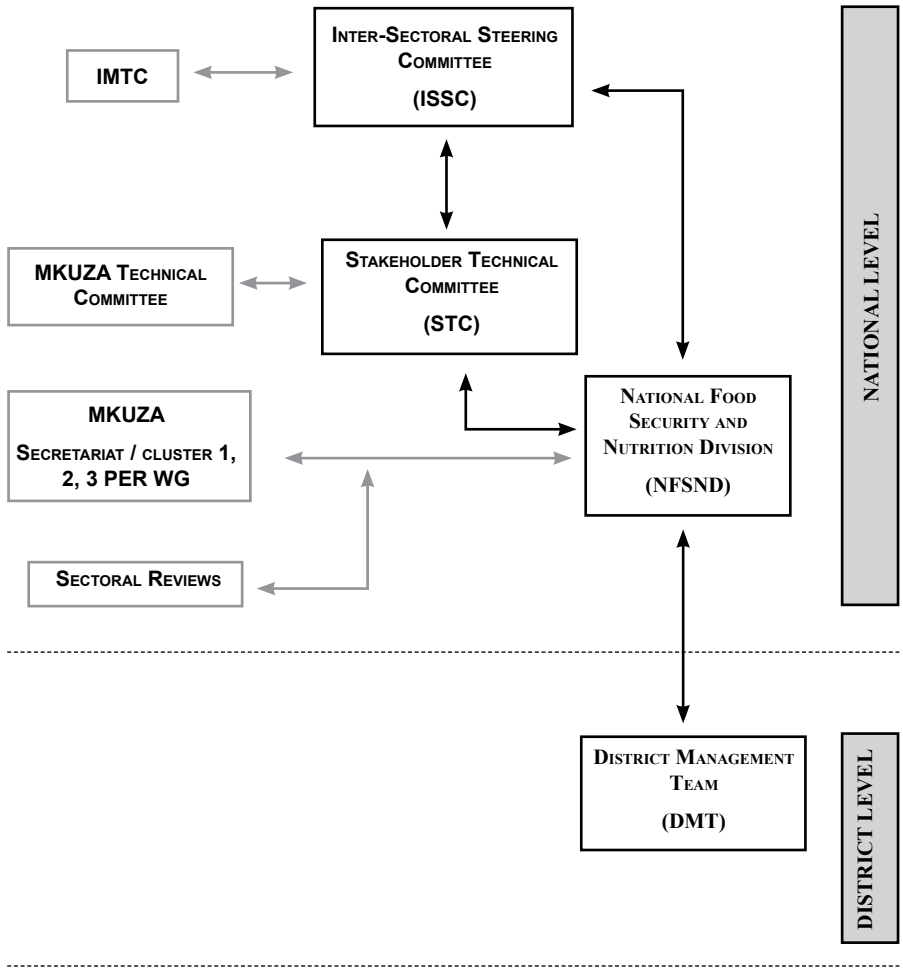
INTER-SECTORAL STEERING COMMITTEE
(ISSC)

IMTC

NATIONAL LEVEL

STAKEHOLDER TECHNICAL COMMITTEE
(STC)

MKUZA TECHNICAL COMMITTEE

MKUZA
SECRETARIAT / CLUSTER 1, 2, 3 PER WG

NATIONAL FOOD SECURITY AND NUTRITION DIVISION
(NFSND)

SECTORAL REVIEWS

DISTRICT MANAGEMENT TEAM
(DMT)

DISTRICT LEVEL